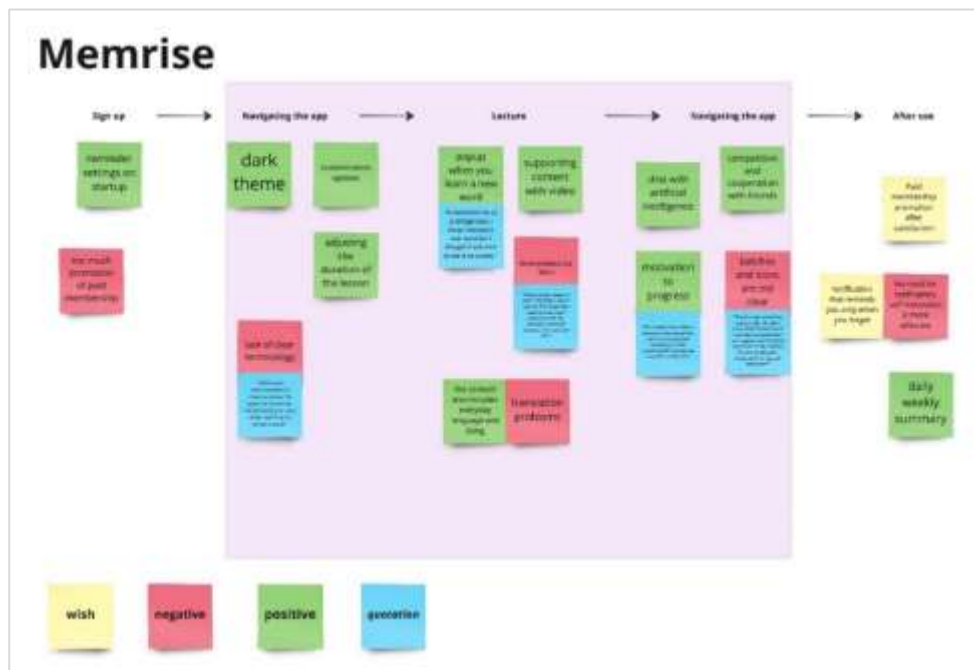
Memrise

Sign up

Navigating the app

Lecture

Navigating the app

After use

reminder settings on startup

too much promotion of paid membership

dark theme

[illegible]

adjusting the duration of the lesson

lack of clear terminology

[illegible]

signal when you learn a new word

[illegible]

supporting content with video

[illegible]

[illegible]

the content also includes everyday language and slang

translation problems

chat with artificial intelligence

motivation to progress

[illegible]

competition and cooperation with friends

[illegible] and icons are not clear

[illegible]

Paid membership promotion after satisfaction

Notification that reminds you only when you forget

too much for notifications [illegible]

daily weekly summary

wish

negative

positive

quotation